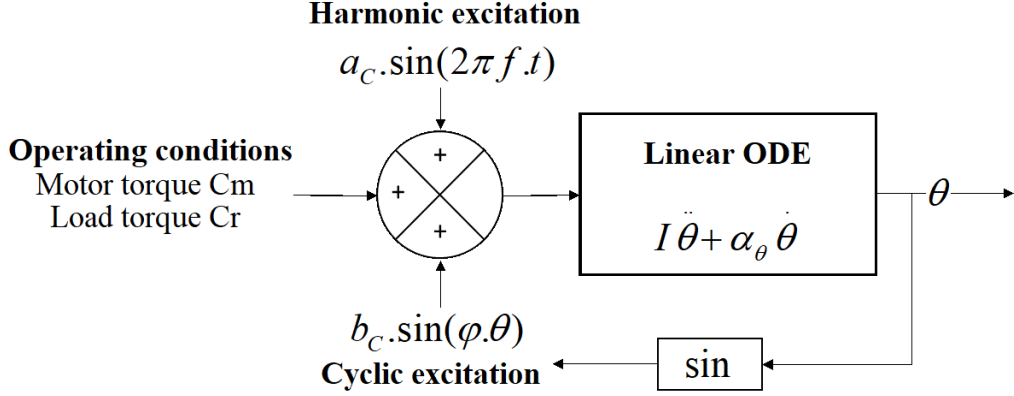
Harmonic excitation

$a_C.\sin(2\pi f.t)$

Operating conditions
Motor torque Cm
Load torque Cr

+

+

+

Linear ODE

$I\ddot{\theta}+\alpha_\theta\dot{\theta}$

$\theta$

$b_C.\sin(\varphi.\theta)$

Cyclic excitation

sin